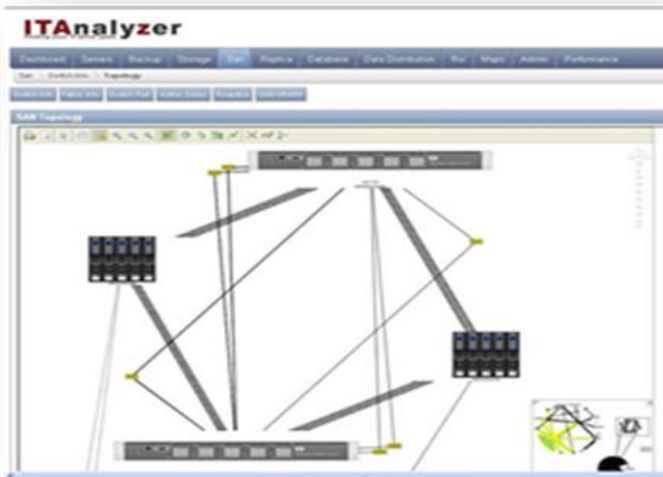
ITAnalyzer

Dashboard | Servers | Backup | Storage | San | Replica | Database | Data Distribution | Rio | Maps | Admin | Performance

San | Switch Info | Topology

Switch Info | Fabric Info | Switch Port | Active Zones | Reports | SAN HBA

SAN Topology